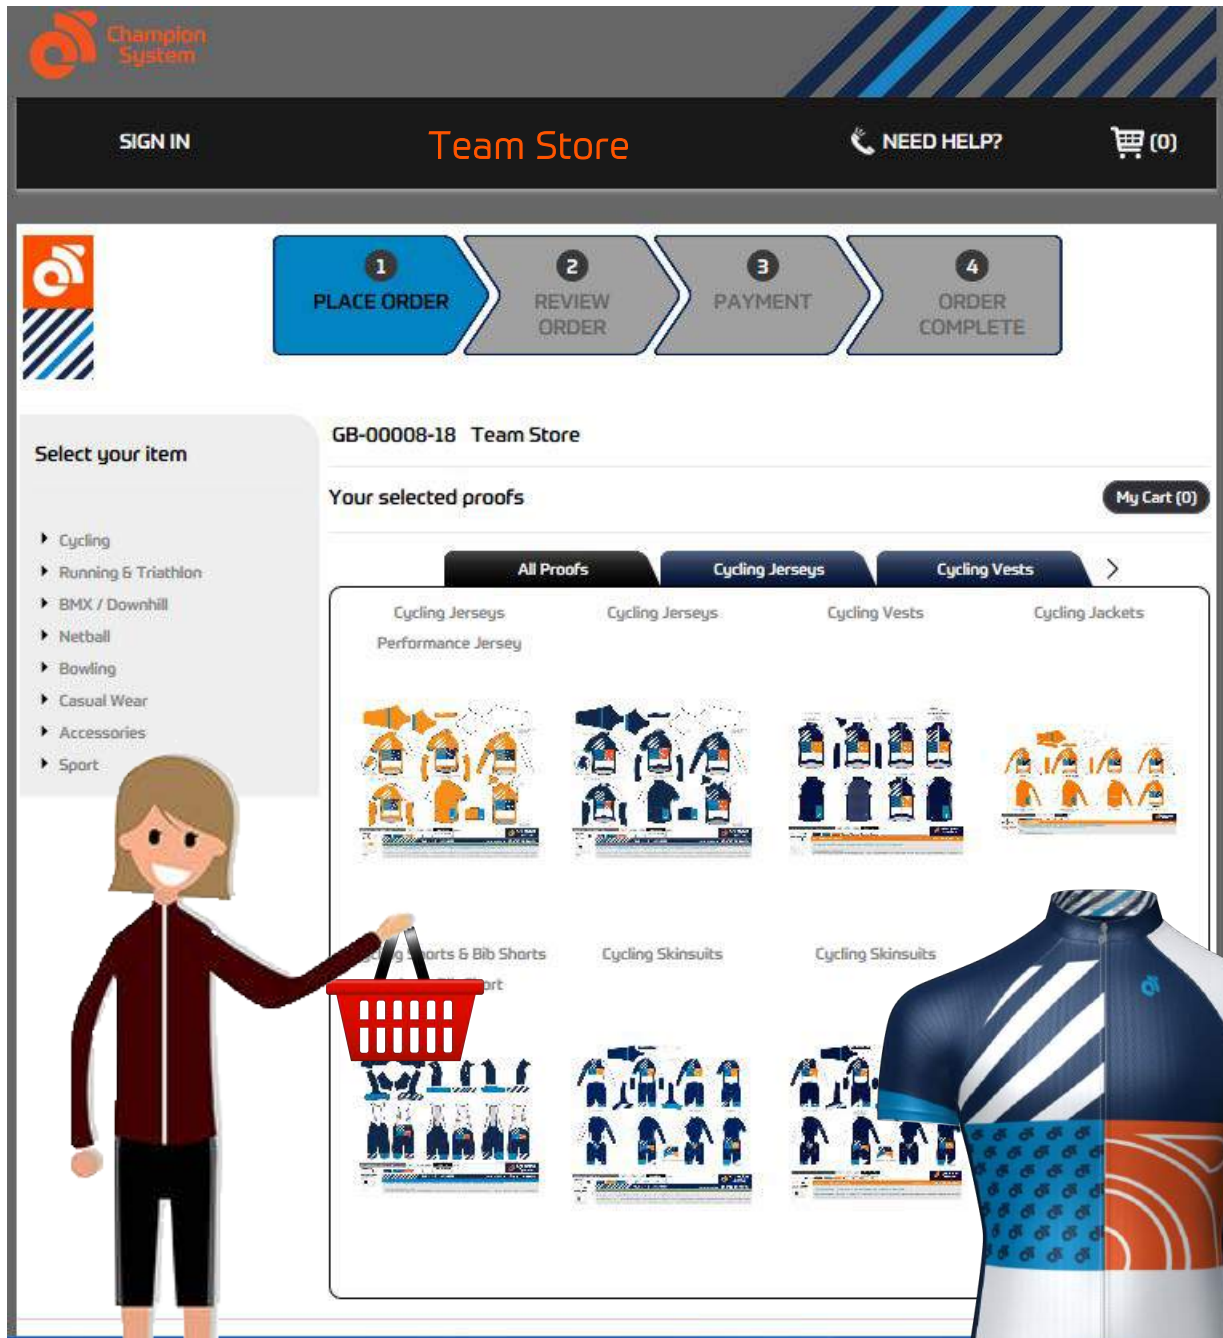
Champion System

SIGN IN

Team Store

NEED HELP?

(0)

1 PLACE ORDER

2 REVIEW ORDER

3 PAYMENT

4 ORDER COMPLETE

Select your item

Cycling
Running & Triathlon
BMX / Downhill
Netball
Bowling
Casual Wear
Accessories
Sport

GB-00008-18 Team Store

Your selected proofs

My Cart (0)

All Proofs | Cycling Jerseys | Cycling Vests

Cycling Jerseys
Performance Jersey

Cycling Jerseys

Cycling Vests

Cycling Jackets

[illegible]orts & Bib Shorts
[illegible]rt

Cycling Skinsuits

Cycling Skinsuits